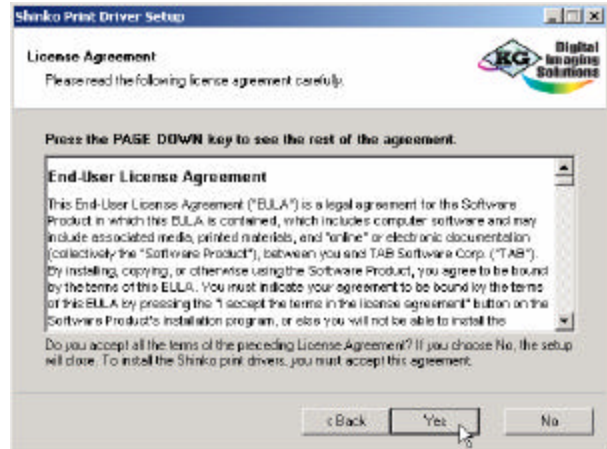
Shinko Print Driver Setup

License Agreement

Please read the following license agreement carefully.

KG Digital Imaging Solutions

Press the PAGE DOWN key to see the rest of the agreement.

End-User License Agreement

This End-User License Agreement ("EULA") is a legal agreement for the Software Product in which this EULA is contained, which includes computer software and may include associated media, printed materials, and "online" or electronic documentation (collectively the "Software Product"), between you and TAB Software Corp. ("TAB"). By installing, copying, or otherwise using the Software Product, you agree to be bound by the terms of this EULA. You must indicate your agreement to be bound by the terms of this EULA by pressing the "I accept the terms in the license agreement" button on the Software Product's installation program, or else you will not be able to install the

Do you accept all the terms of the preceding License Agreement? If you choose No, the setup will close. To install the Shinko print drivers, you must accept this agreement.

< Back

Yes

No